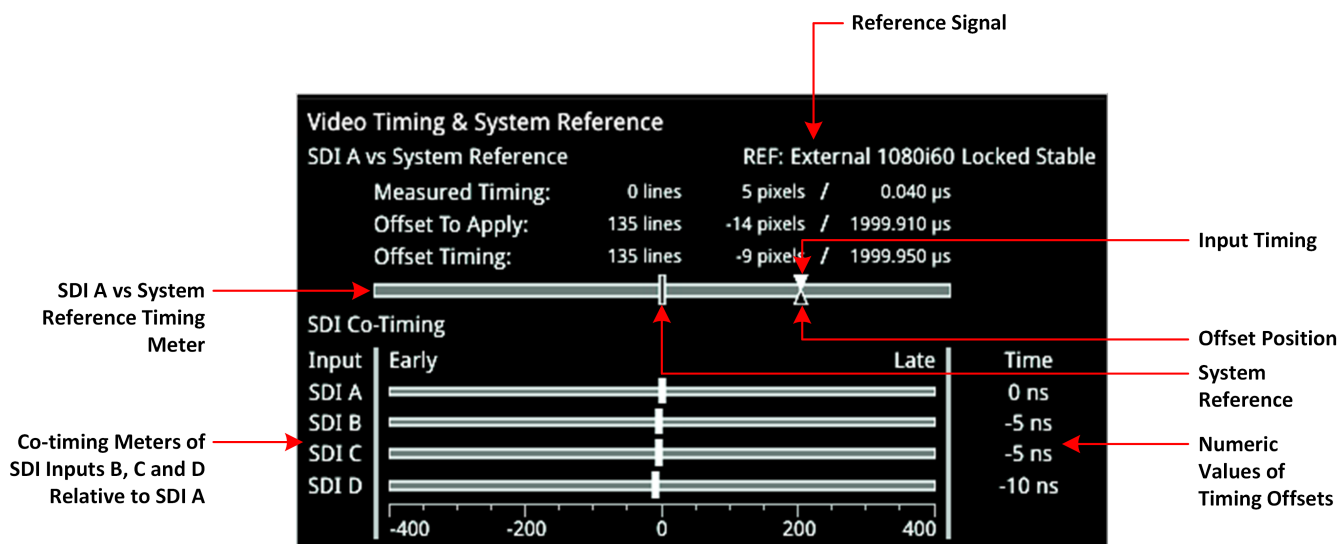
Reference Signal

Video Timing & System Reference

SDI A vs System Reference

REF: External 1080i60 Locked Stable

| | | | | |
|---|---|---|---|---|
| Measured Timing: | 0 lines | 5 pixels | / | 0.040 µs |
| Offset To Apply: | 135 lines | -14 pixels | / | 1999.910 µs |
| Offset Timing: | 135 lines | -9 pixels | / | 1999.950 µs |

Input Timing

SDI A vs System Reference Timing Meter

SDI Co-Timing

Offset Position

| Input | Early | Late | Time |
|---|---|---|---|
| SDI A | | | 0 ns |
| SDI B | | | -5 ns |
| SDI C | | | -5 ns |
| SDI D | | | -10 ns |

System Reference

Co-timing Meters of SDI Inputs B, C and D Relative to SDI A

Numeric Values of Timing Offsets

-400 -200 0 200 400